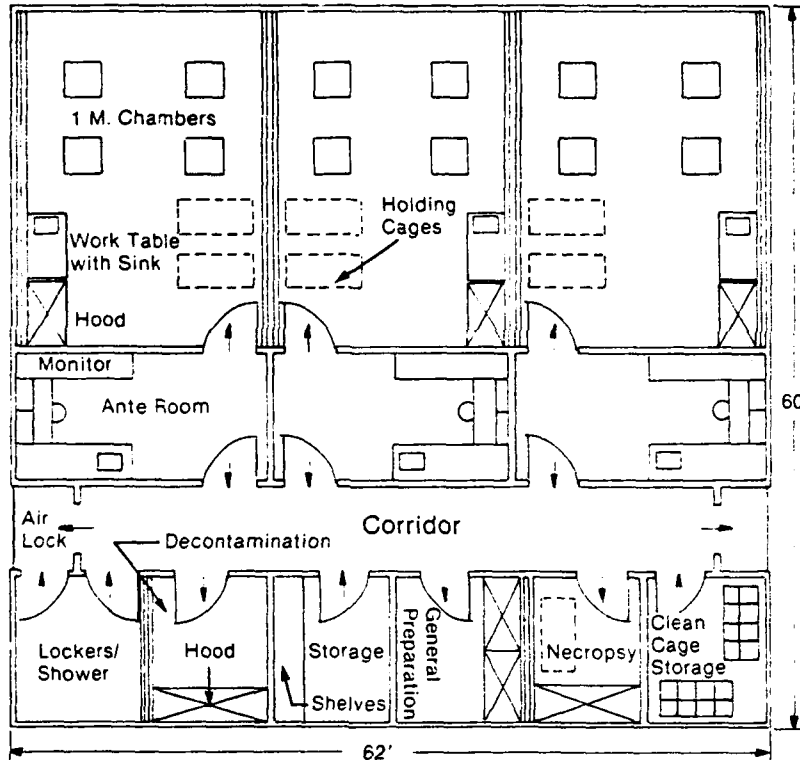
1 M. Chambers

Holding Cages

Work Table with Sink

Hood

Monitor

Ante Room

60

Air Lock

Decontamination

Corridor

Lockers/ Shower

Hood

Storage

Shelves

General Preparation

Necropsy

Clean Cage Storage

62'